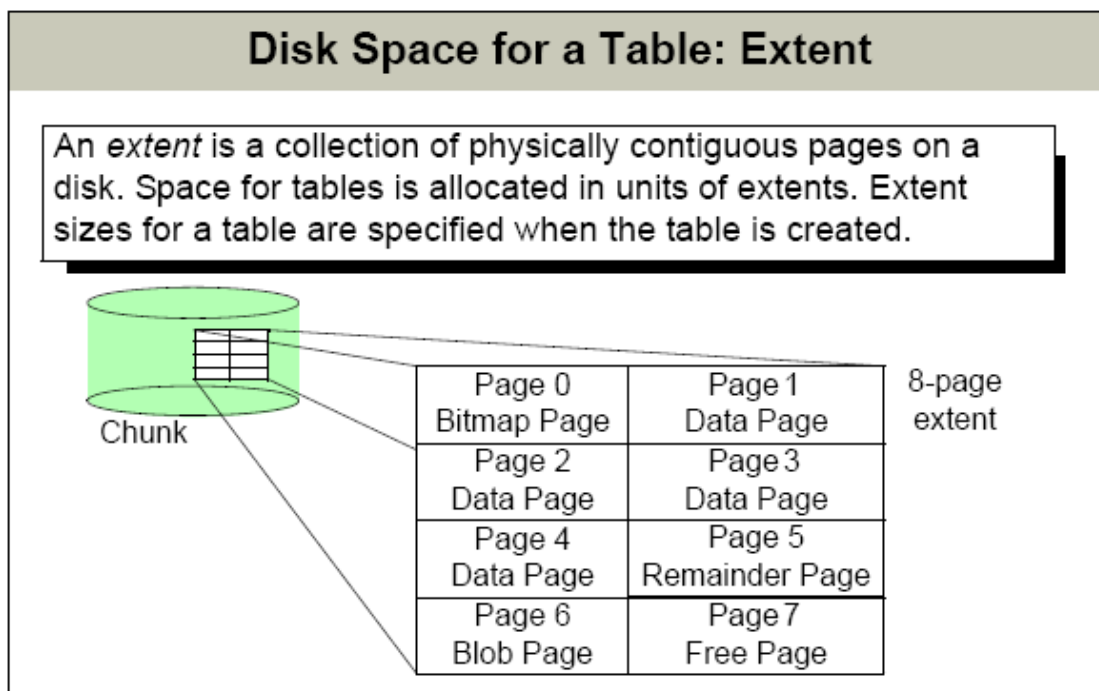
Disk Space for a Table: Extent

An *extent* is a collection of physically contiguous pages on a disk. Space for tables is allocated in units of extents. Extent sizes for a table are specified when the table is created.

Chunk

| Page 0 Bitmap Page | Page 1 Data Page |
|---|---|
| Page 2 Data Page | Page 3 Data Page |
| Page 4 Data Page | Page 5 Remainder Page |
| Page 6 Blob Page | Page 7 Free Page |

8-page extent